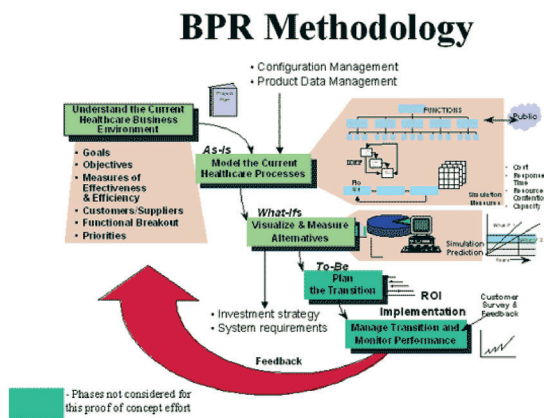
BPR Methodology

• Configuration Management
• Product Data Management

Understand the Current Healthcare Business Environment

Project Plan

• Goals
• Objectives
• Measures of Effectiveness & Efficiency
• Customers/Suppliers
• Functional Breakout
• Priorities

As-Is

Model the Current Healthcare Processes

FUNCTIONS

Public

IDEF

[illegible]

Simulation Measures

• Cost
• Response Time
• Resource Contention
• Capacity

What-Ifs

Visualize & Measure Alternatives

Simulation Prediction

To-Be

Plan the Transition

ROI

Implementation

Customer Survey & Feedback

• Investment strategy
• System requirements

Manage Transition and Monitor Performance

Feedback

- Phases not considered for this proof of concept effort